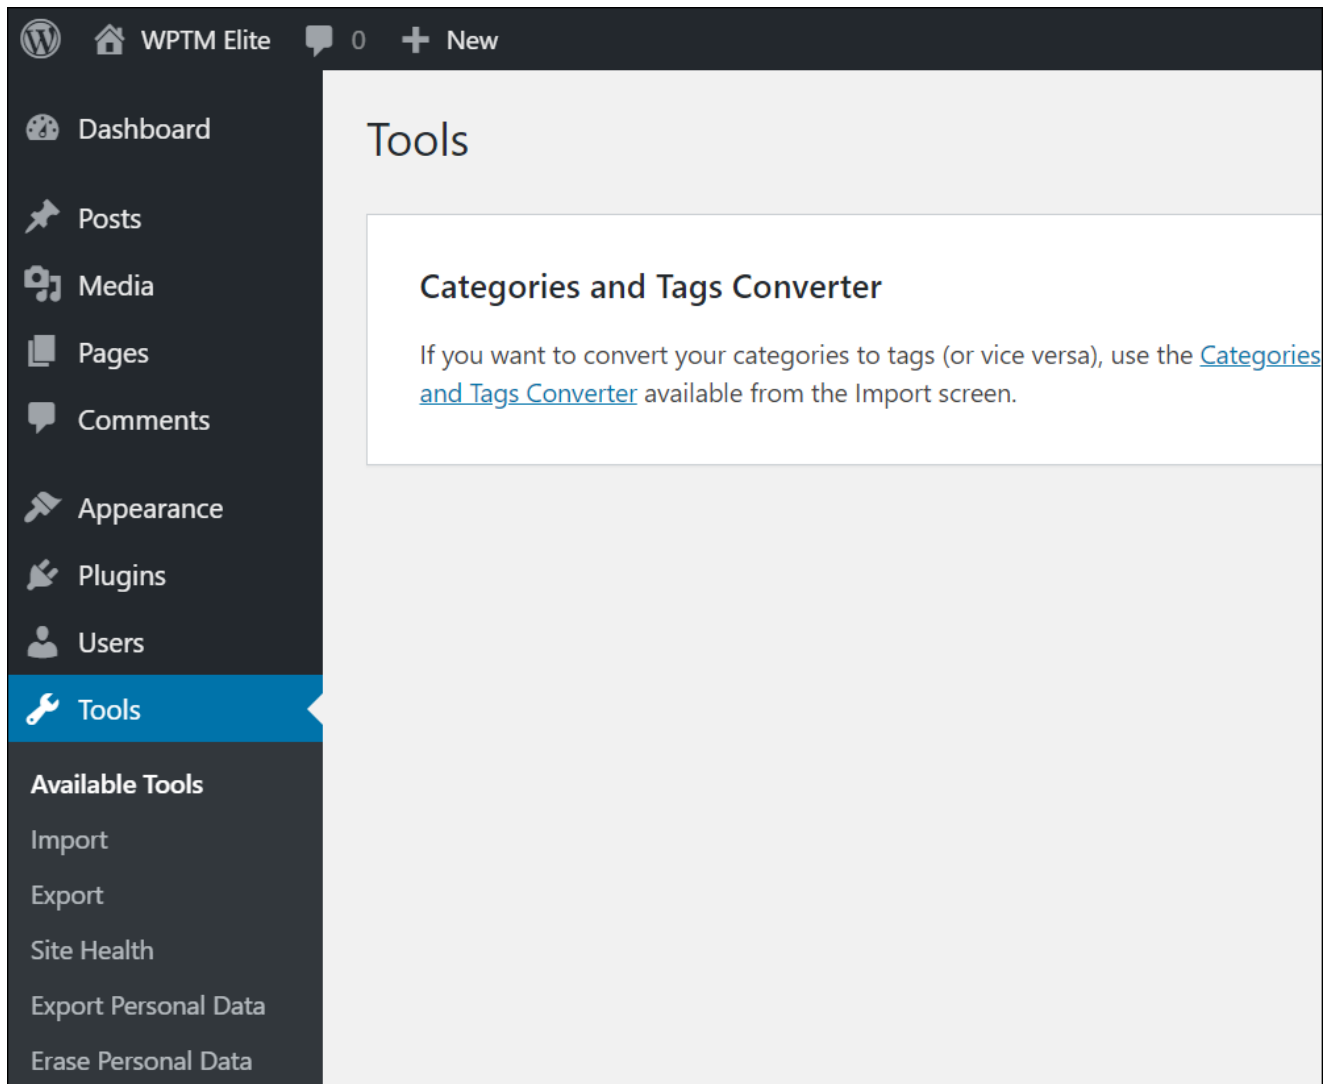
WPTM Elite 0 New

Dashboard
Posts
Media
Pages
Comments
Appearance
Plugins
Users
Tools
Available Tools
Import
Export
Site Health
Export Personal Data
Erase Personal Data

Tools

Categories and Tags Converter

If you want to convert your categories to tags (or vice versa), use the Categories and Tags Converter available from the Import screen.